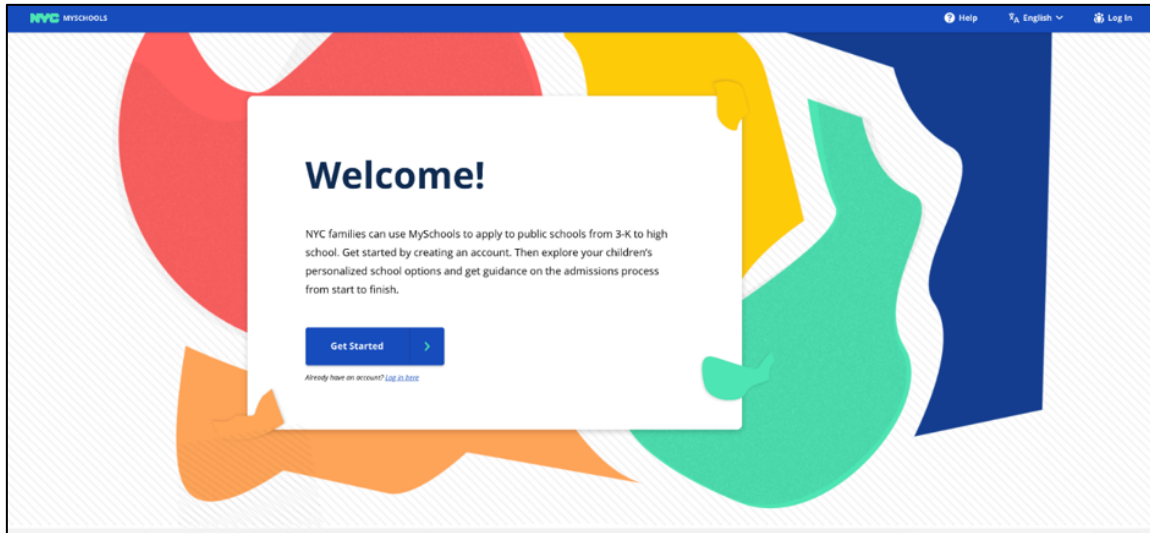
NYC MYSCHOOLS

Help English Log In

Welcome!

NYC families can use MySchools to apply to public schools from 3-K to high school. Get started by creating an account. Then explore your children's personalized school options and get guidance on the admissions process from start to finish.

Get Started

Already have an account? Log in here